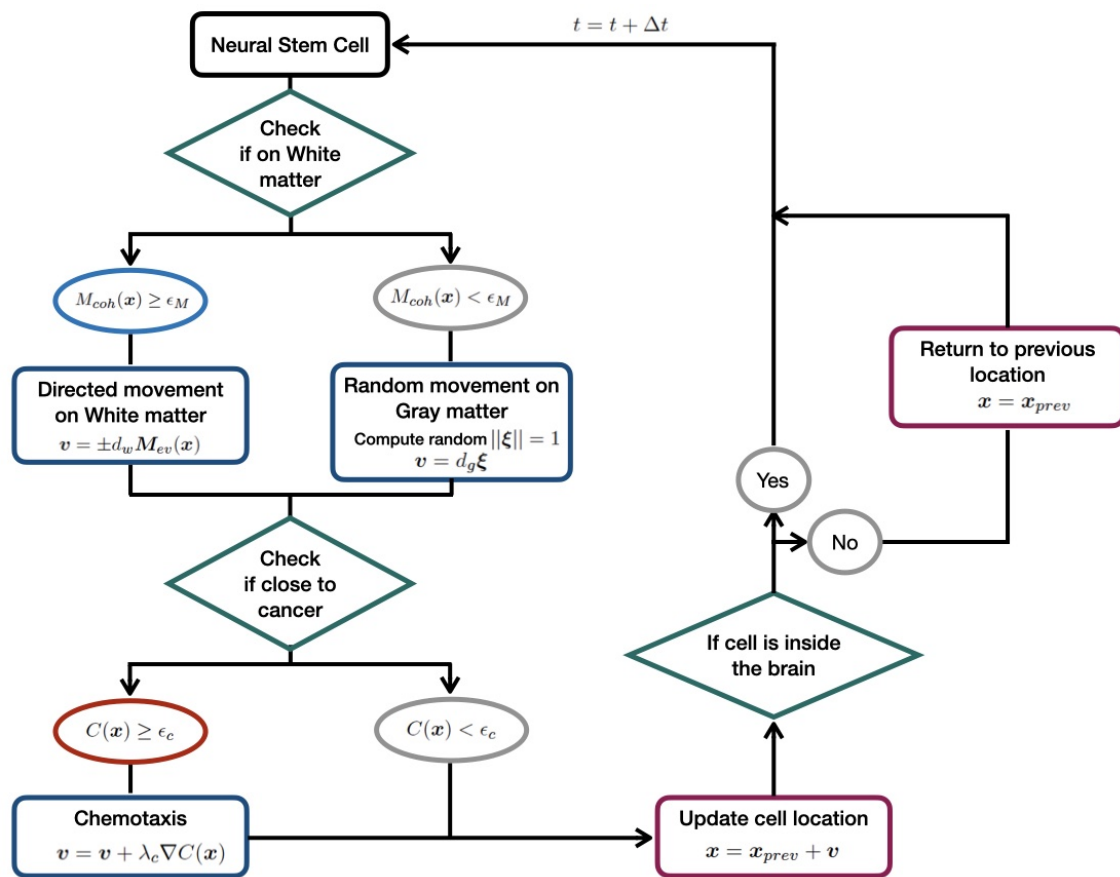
$t = t + \Delta t$

Neural Stem Cell

Check if on White matter

$M_{coh}(\boldsymbol{x}) \geq \epsilon_M$

$M_{coh}(\boldsymbol{x}) < \epsilon_M$

Directed movement on White matter
$\boldsymbol{v} = \pm d_w \boldsymbol{M}_{ev}(\boldsymbol{x})$

Random movement on Gray matter
Compute random $||\boldsymbol{\xi}|| = 1$
$\boldsymbol{v} = d_g \boldsymbol{\xi}$

Check if close to cancer

$C(\boldsymbol{x}) \geq \epsilon_c$

$C(\boldsymbol{x}) < \epsilon_c$

Chemotaxis
$\boldsymbol{v} = \boldsymbol{v} + \lambda_c \nabla C(\boldsymbol{x})$

Update cell location
$\boldsymbol{x} = \boldsymbol{x}_{prev} + \boldsymbol{v}$

If cell is inside the brain

Yes

No

Return to previous location
$\boldsymbol{x} = \boldsymbol{x}_{prev}$